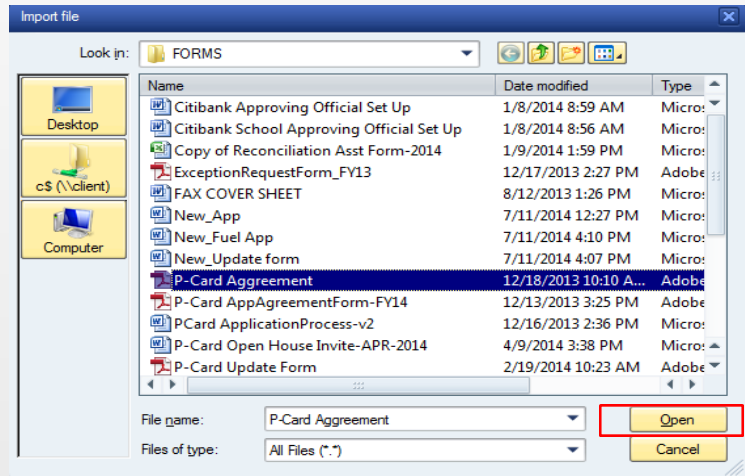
Import file

Look in: FORMS

Desktop

c$ (\\client)

Computer

| Name | Date modified | Type |
|---|---|---|
| Citibank Approving Official Set Up | 1/8/2014 8:59 AM | Micros |
| Citibank School Approving Official Set Up | 1/8/2014 8:56 AM | Micros |
| Copy of Reconciliation Asst Form-2014 | 1/9/2014 1:59 PM | Micros |
| ExceptionRequestForm_FY13 | 12/17/2013 2:27 PM | Adobe |
| FAX COVER SHEET | 8/12/2013 1:26 PM | Micros |
| New_App | 7/11/2014 12:27 PM | Micros |
| New_Fuel App | 7/11/2014 4:10 PM | Micros |
| New_Update form | 7/11/2014 4:07 PM | Micros |
| P-Card Aggreement | 12/18/2013 10:10 A... | Adobe |
| P-Card AppAgreementForm-FY14 | 12/13/2013 3:25 PM | Adobe |
| PCard ApplicationProcess-v2 | 12/16/2013 2:36 PM | Micros |
| P-Card Open House Invite-APR-2014 | 4/9/2014 3:38 PM | Micros |
| P-Card Update Form | 2/19/2014 10:23 AM | Adobe |

File name: P-Card Aggreement

Files of type: All Files (*.*)

Open

Cancel